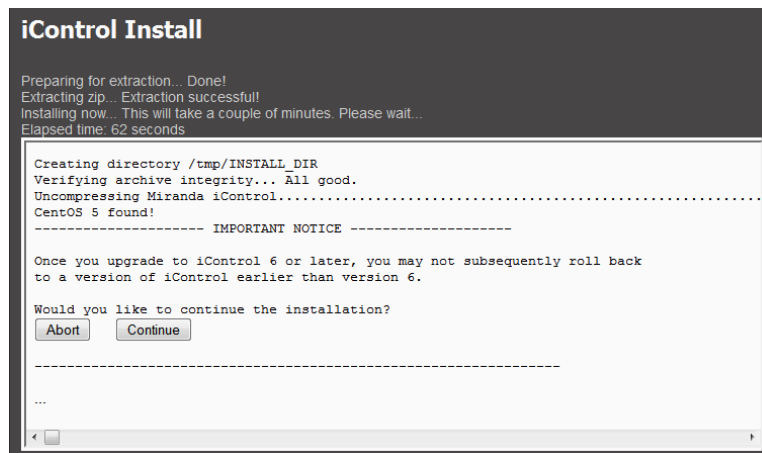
iControl Install

Preparing for extraction... Done!
Extracting zip... Extraction successful!
Installing now... This will take a couple of minutes. Please wait...
Elapsed time: 62 seconds

Creating directory /tmp/INSTALL_DIR
Verifying archive integrity... All good.
Uncompressing Miranda iControl.........................................................................
CentOS 5 found!
-------------------- IMPORTANT NOTICE --------------------

Once you upgrade to iControl 6 or later, you may not subsequently roll back to a version of iControl earlier than version 6.

Would you like to continue the installation?

Abort Continue

------------------------------------------------------------------

...